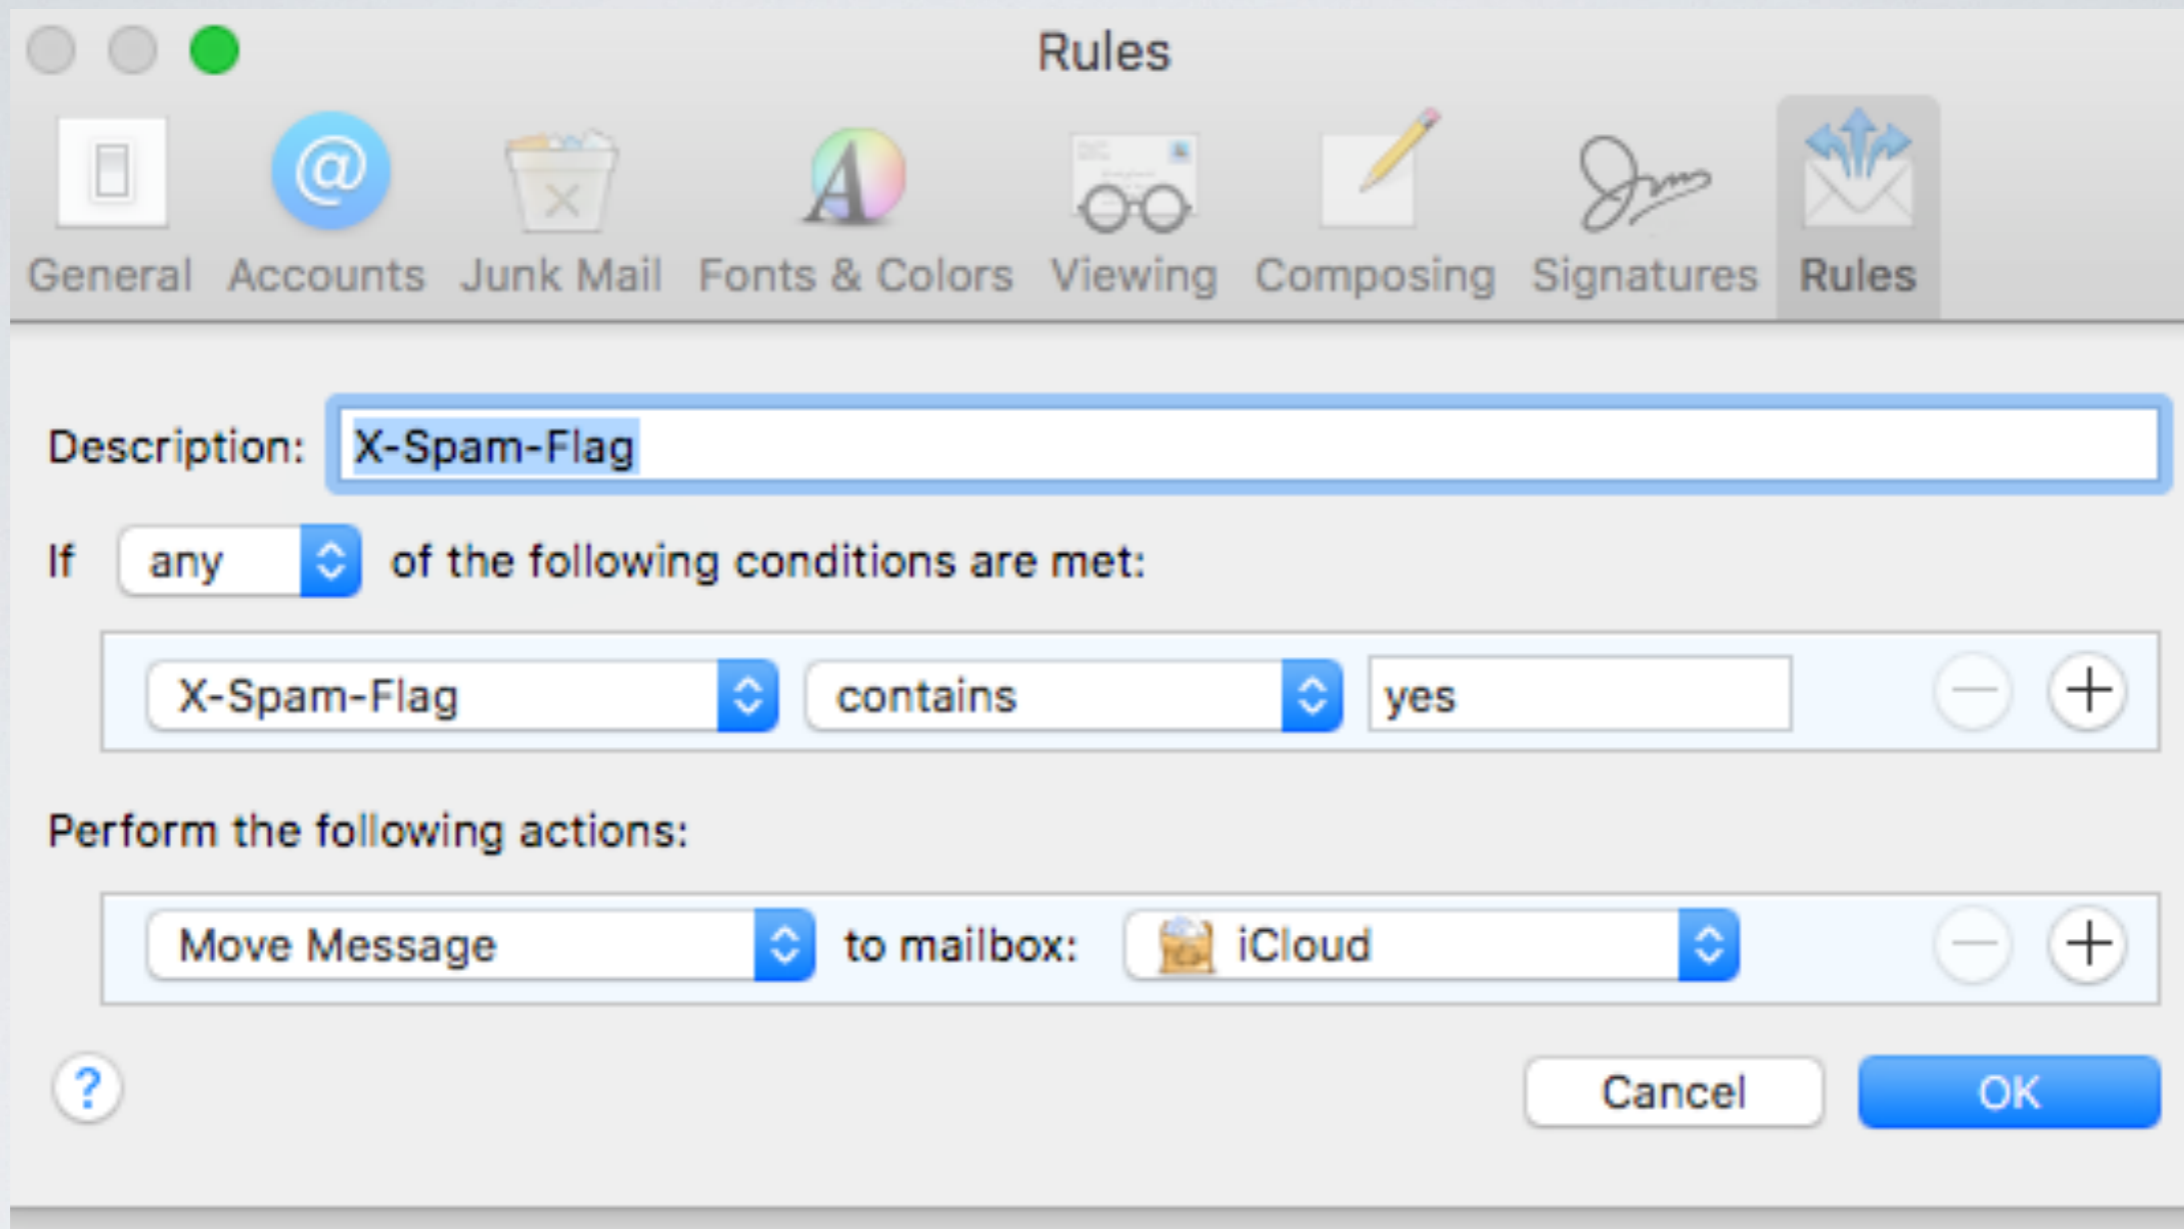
Rules

General Accounts Junk Mail Fonts & Colors Viewing Composing Signatures Rules

Description: X-Spam-Flag

If any of the following conditions are met:

X-Spam-Flag contains yes

Perform the following actions:

Move Message to mailbox: iCloud

?

Cancel OK